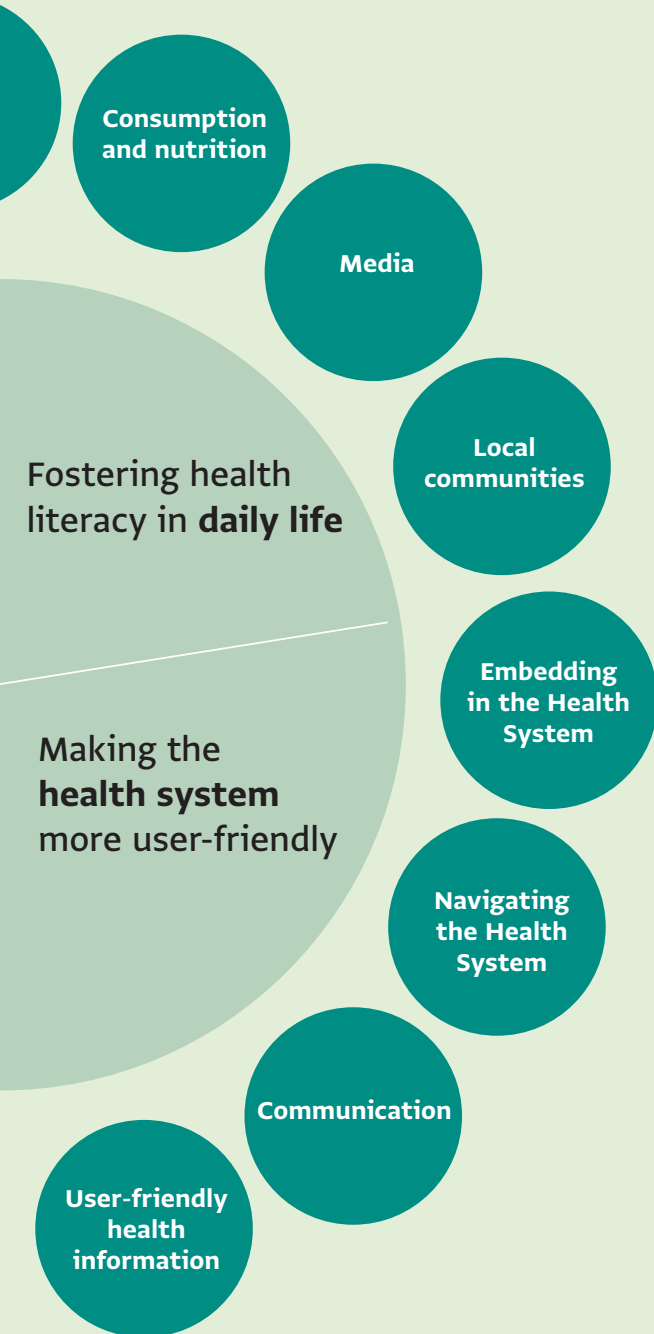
Consumption and nutrition

Media

Local communities

Fostering health literacy in **daily life**

Making the **health system** more user-friendly

Embedding in the Health System

Navigating the Health System

Communication

User-friendly health information